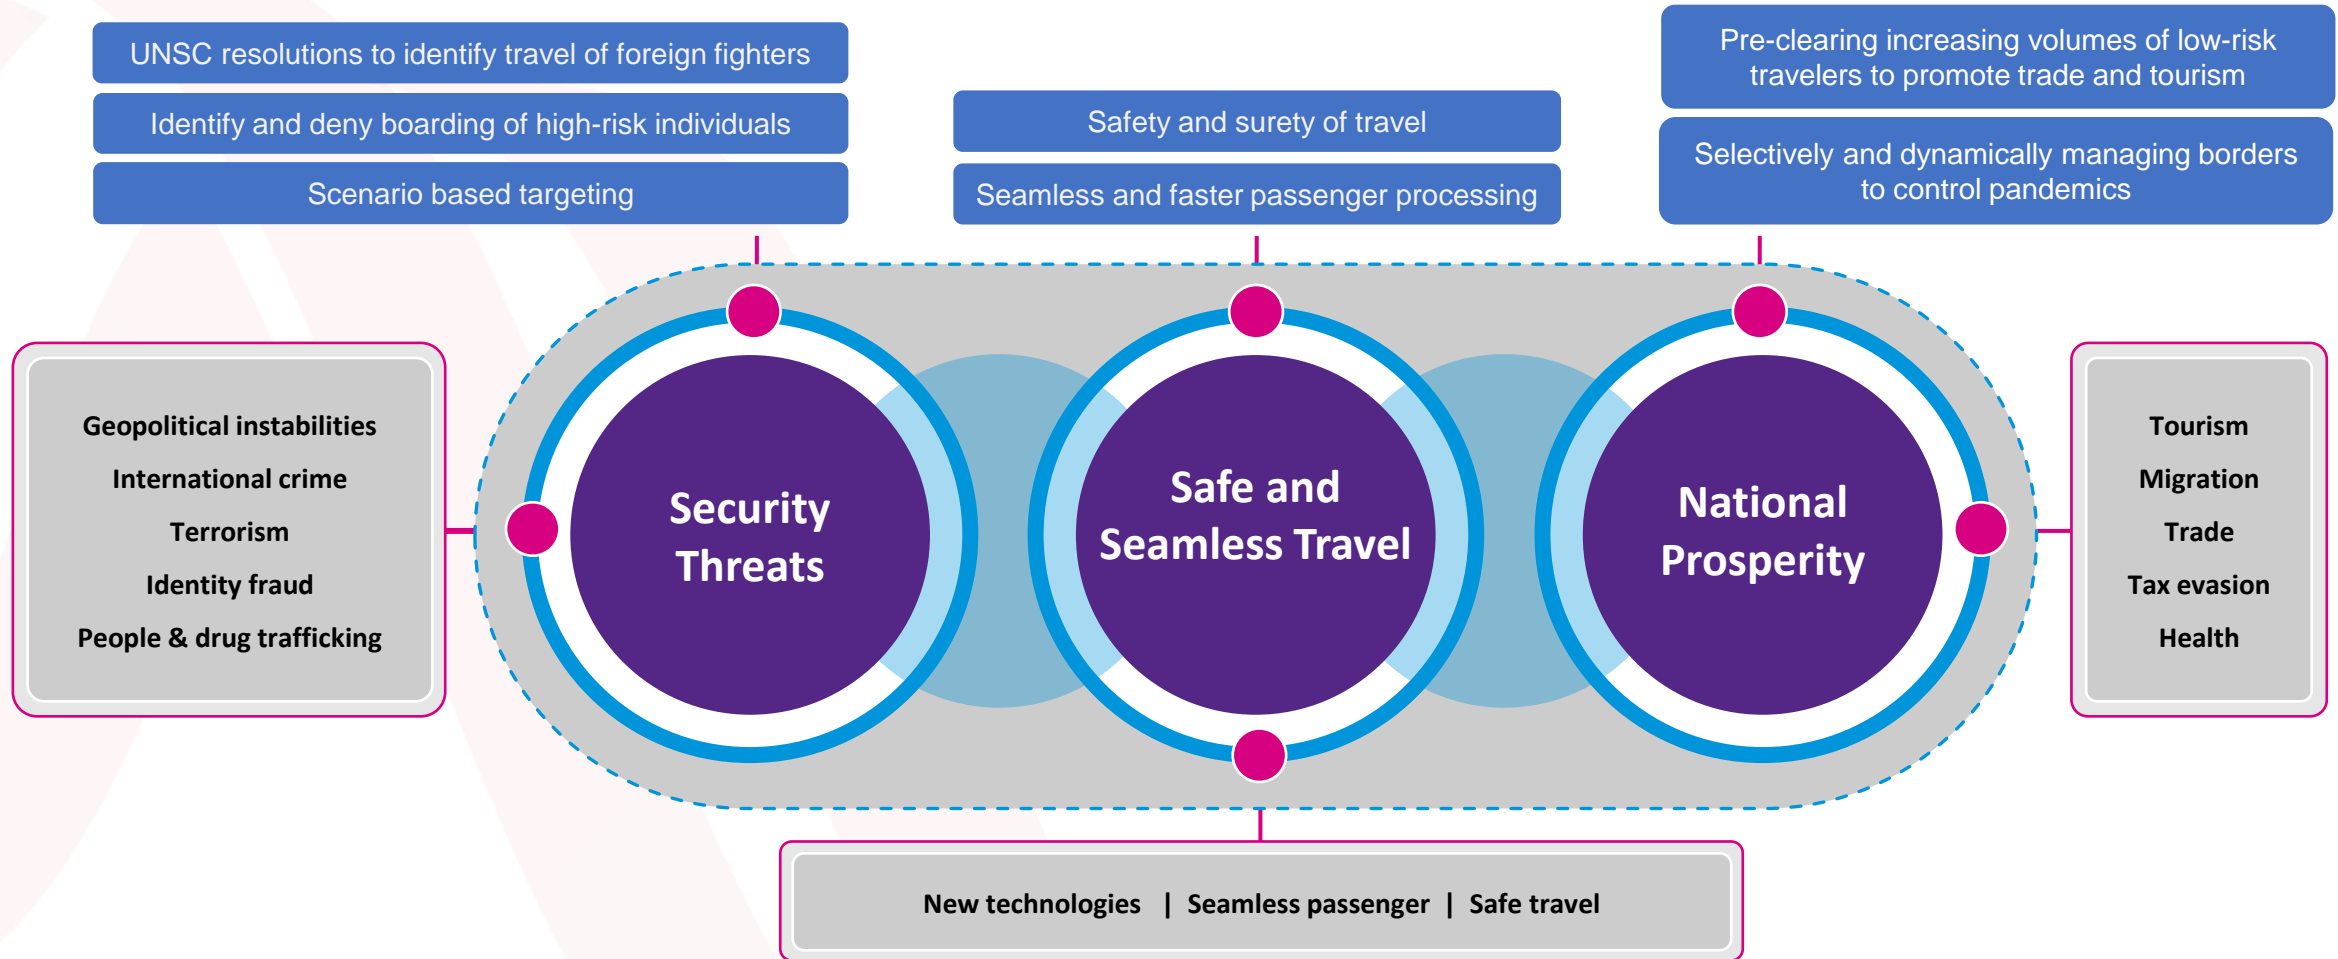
UNSC resolutions to identify travel of foreign fighters

Identify and deny boarding of high-risk individuals

Scenario based targeting

Safety and surety of travel

Seamless and faster passenger processing

Pre-clearing increasing volumes of low-risk travelers to promote trade and tourism

Selectively and dynamically managing borders to control pandemics

Geopolitical instabilities

International crime

Terrorism

Identity fraud

People & drug trafficking

Security Threats

Safe and Seamless Travel

National Prosperity

Tourism

Migration

Trade

Tax evasion

Health

New technologies | Seamless passenger | Safe travel